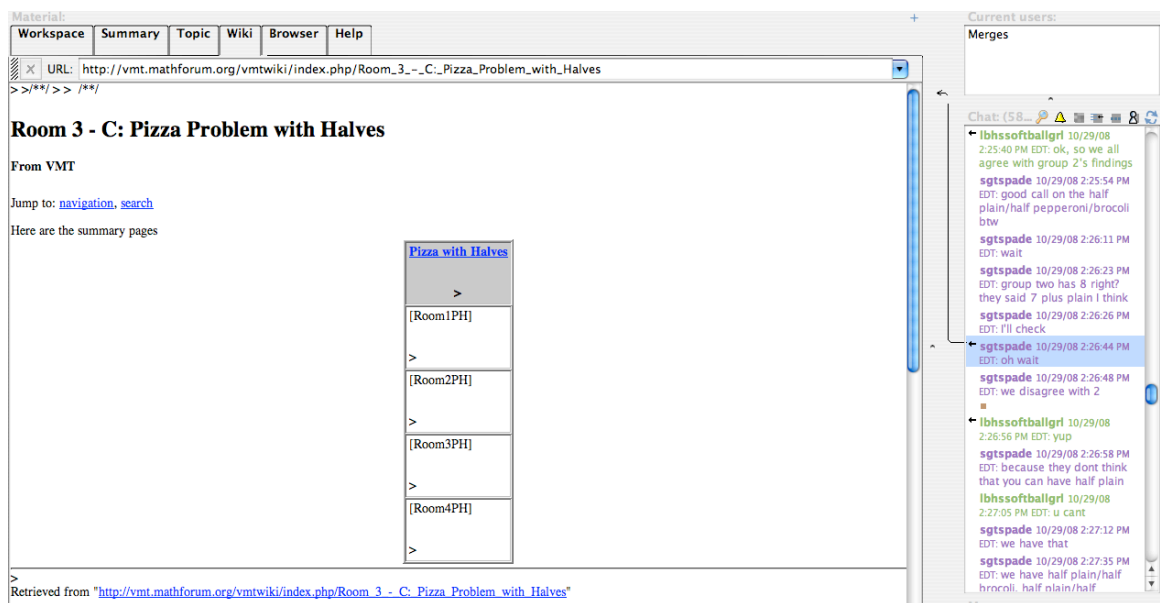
Material:

Workspace | Summary | Topic | Wiki | Browser | Help

URL: http://vmt.mathforum.org/vmtwiki/index.php/Room_3_-_C:_Pizza_Problem_with_Halves

>>/**/>> /**/

Room 3 - C: Pizza Problem with Halves

From VMT

Jump to: navigation, search

Here are the summary pages

| Pizza with Halves > |
|---|
| [Room1PH] > |
| [Room2PH] > |
| [Room3PH] > |
| [Room4PH] > |

>
Retrieved from "http://vmt.mathforum.org/vmtwiki/index.php/Room_3_-_C:_Pizza_Problem_with_Halves"

Current users:
Merges

Chat: (58...

lbhssoftballgrl 10/29/08 2:25:40 PM EDT: ok, so we all agree with group 2's findings

sgtspade 10/29/08 2:25:54 PM EDT: good call on the half plain/half pepperoni/brocoli btw

sgtspade 10/29/08 2:26:11 PM EDT: wait

sgtspade 10/29/08 2:26:23 PM EDT: group two has 8 right? they said 7 plus plain I think

sgtspade 10/29/08 2:26:26 PM EDT: I'll check

sgtspade 10/29/08 2:26:44 PM EDT: oh wait

sgtspade 10/29/08 2:26:48 PM EDT: we disagree with 2

lbhssoftballgrl 10/29/08 2:26:56 PM EDT: yup

sgtspade 10/29/08 2:26:58 PM EDT: because they dont think that you can have half plain

lbhssoftballgrl 10/29/08 2:27:05 PM EDT: u cant

sgtspade 10/29/08 2:27:12 PM EDT: we have that

sgtspade 10/29/08 2:27:35 PM EDT: we have have plain/half brocoli, half plain/half